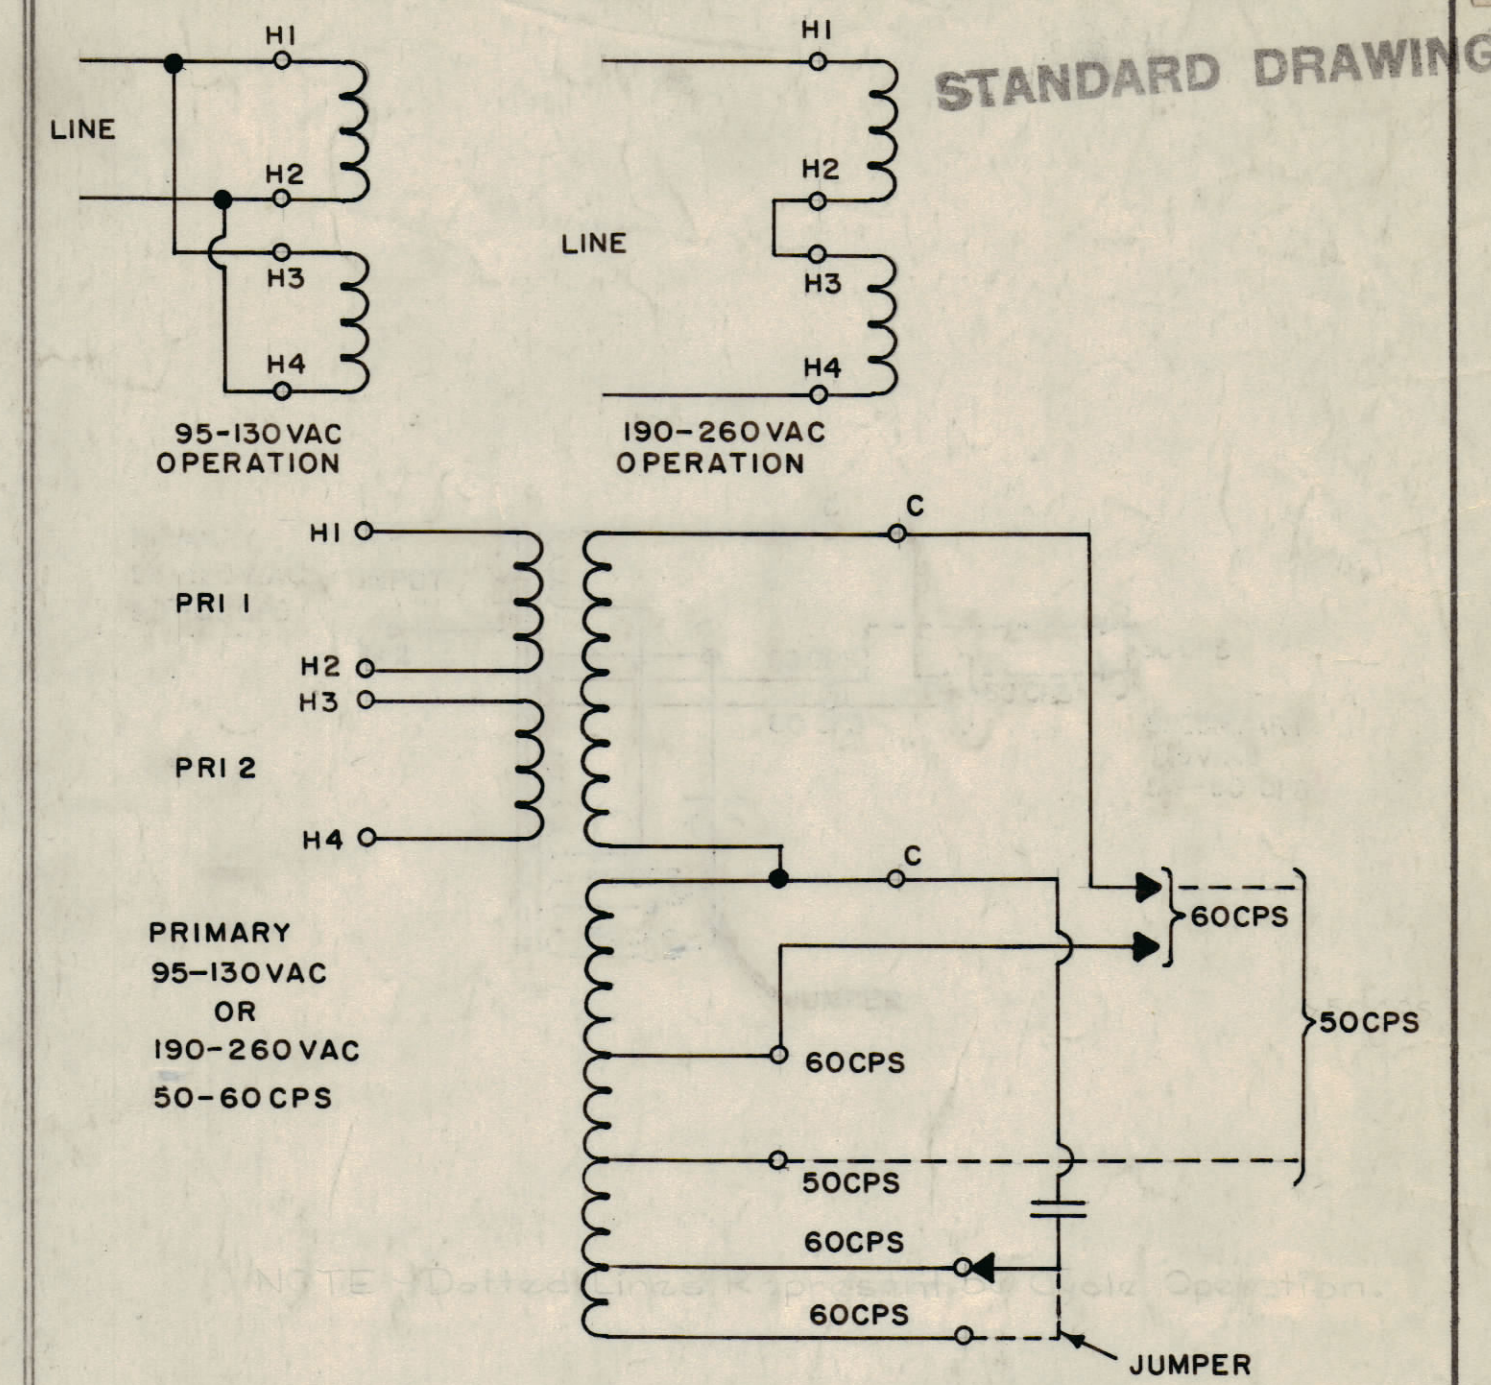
STANDARD DRAWING

H1
LINE
H2
H3
H4
95-130VAC OPERATION

H1
H2
LINE
H3
H4
190-260VAC OPERATION

H1
PRI 1
H2
H3
PRI 2
H4

C
C
60CPS
50CPS
60CPS
50CPS
60CPS
60CPS
JUMPER

PRIMARY
95-130VAC
OR
190-260VAC
50-60CPS